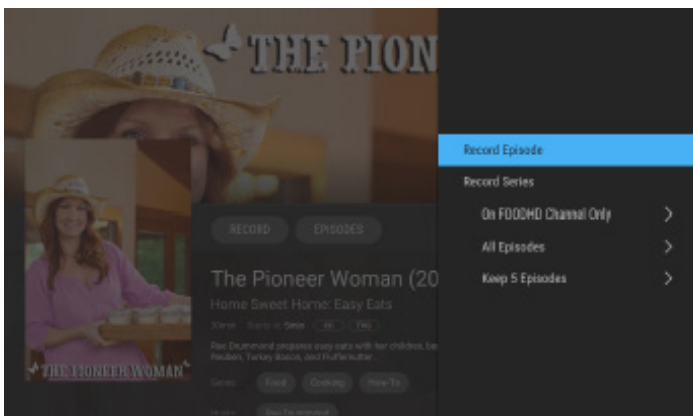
THE PION

RECORD

EPISODES

The Pioneer Woman (20

Home Sweet Home: Easy Eats

30min Starts in 5min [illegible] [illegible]

Ree Drummond prepares easy eats with her children, be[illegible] Reuben, Turkey Bacon, and Fluffernutter.

Series Food Cooking How-To

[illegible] Ree Drummond

THE PIONEER WOMAN

Record Episode

Record Series

On FOODHD Channel Only

All Episodes

Keep 5 Episodes